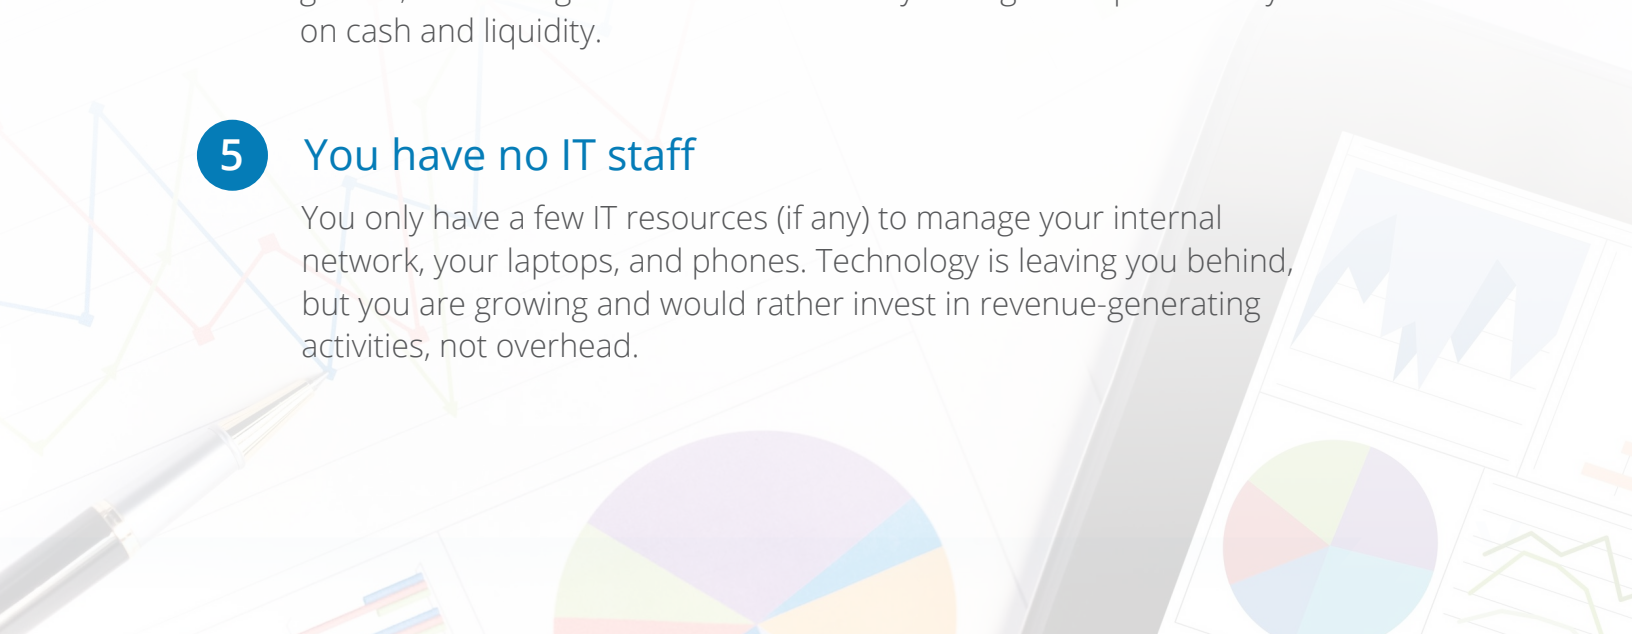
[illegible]
on cash and liquidity.

5

You have no IT staff

You only have a few IT resources (if any) to manage your internal network, your laptops, and phones. Technology is leaving you behind, but you are growing and would rather invest in revenue-generating activities, not overhead.